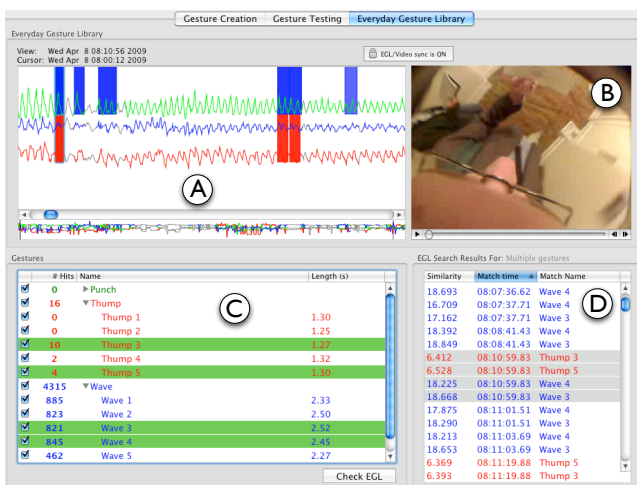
Gesture Creation | Gesture Testing | Everyday Gesture Library

Everyday Gesture Library

View: Wed Apr 8 08:10:56 2009
Cursor: Wed Apr 8 08:00:12 2009

EGL/Video sync is ON

A

B

Gestures

| | # Hits | Name | Length (s) |
|---|---|---|---|
| ☑ | 0 | ▶Punch | |
| ☑ | 16 | ▼Thump | |
| ☑ | 0 | Thump 1 | 1.30 |
| ☑ | 0 | Thump 2 | 1.25 |
| ☑ | 10 | Thump 3 | 1.27 |
| ☑ | 2 | Thump 4 | 1.32 |
| ☑ | 4 | Thump 5 | 1.30 |
| ☑ | 4315 | ▼Wave | |
| ☑ | 885 | Wave 1 | 2.33 |
| ☑ | 823 | Wave 2 | 2.50 |
| ☑ | 821 | Wave 3 | 2.52 |
| ☑ | 845 | Wave 4 | 2.45 |
| ☑ | 462 | Wave 5 | 2.27 |

C

Check EGL

EGL Search Results For: Multiple gestures

| Similarity | Match time | Match Name |
|---|---|---|
| 18.693 | 08:07:36.62 | Wave 4 |
| 16.709 | 08:07:37.71 | Wave 4 |
| 17.162 | 08:07:37.71 | Wave 3 |
| 18.392 | 08:08:41.43 | Wave 4 |
| 18.849 | 08:08:41.43 | Wave 3 |
| 6.412 | 08:10:59.83 | Thump 3 |
| 6.528 | 08:10:59.83 | Thump 5 |
| 18.225 | 08:10:59.83 | Wave 4 |
| 18.668 | 08:10:59.83 | Wave 3 |
| 17.875 | 08:11:01.51 | Wave 4 |
| 18.290 | 08:11:01.51 | Wave 3 |
| 18.213 | 08:11:03.69 | Wave 4 |
| 18.653 | 08:11:03.69 | Wave 3 |
| 6.369 | 08:11:19.88 | Thump 5 |
| 6.393 | 08:11:19.88 | Thump 3 |

D